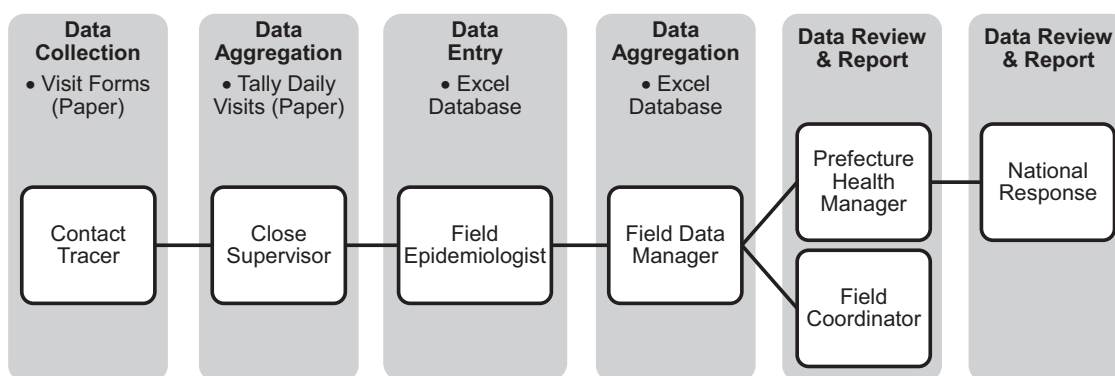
**Data Collection**
• Visit Forms (Paper)

Contact Tracer

**Data Aggregation**
• Tally Daily Visits (Paper)

Close Supervisor

**Data Entry**
• Excel Database

Field Epidemiologist

**Data Aggregation**
• Excel Database

Field Data Manager

**Data Review & Report**

Prefecture Health Manager

Field Coordinator

**Data Review & Report**

National Response